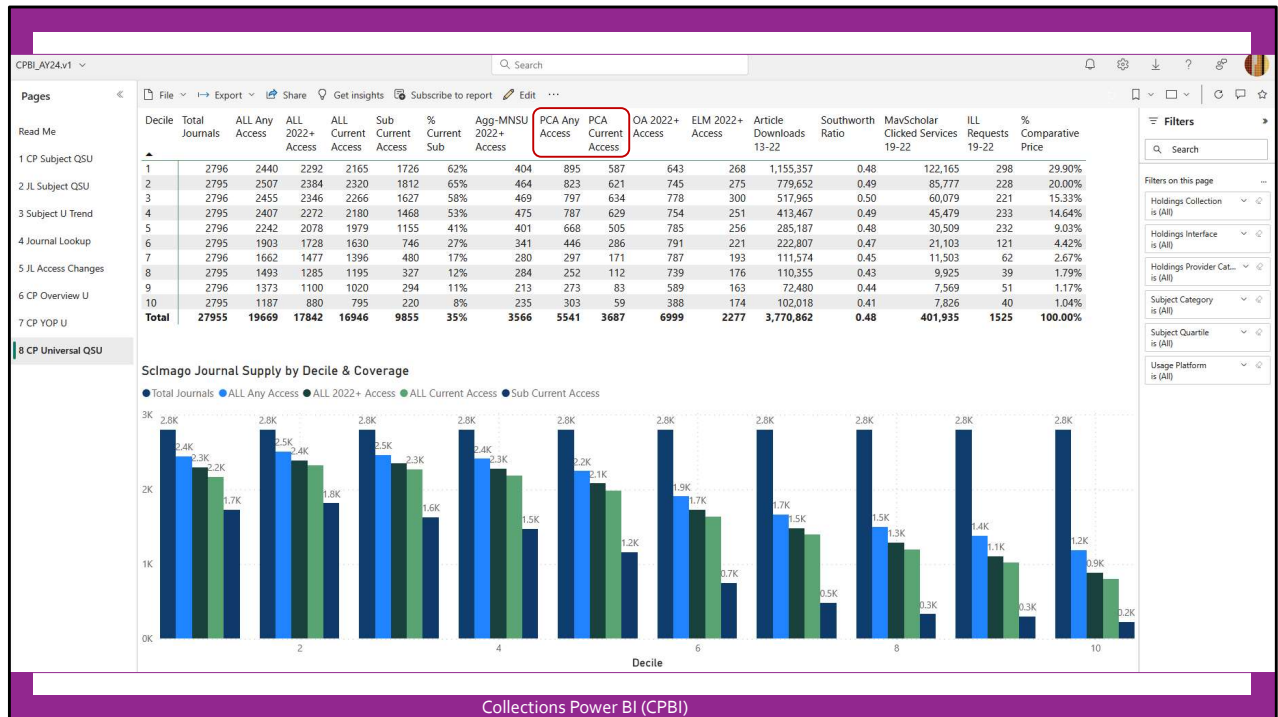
CPBI_AY24.v1

Search

Pages

Read Me
1 CP Subject QSU
2 JL Subject QSU
3 Subject U Trend
4 Journal Lookup
5 JL Access Changes
6 CP Overview U
7 CP YOP U
8 CP Universal QSU

File Export Share Get insights Subscribe to report Edit ···

| Decile | Total Journals | ALL Any Access | ALL 2022+ Access | ALL Current Access | Sub Current Access | % Current Sub | Agg-MNSU 2022+ Access | PCA Any Access | PCA Current Access | OA 2022+ Access | ELM 2022+ Access | Article Downloads 13-22 | Southworth Ratio | MavScholar Clicked Services 19-22 | ILL Requests 19-22 | % Comparative Price |
|---|---|---|---|---|---|---|---|---|---|---|---|---|---|---|---|---|
| 1 | 2796 | 2440 | 2292 | 2165 | 1726 | 62% | 404 | 895 | 587 | 643 | 268 | 1,155,357 | 0.48 | 122,165 | 298 | 29.90% |
| 2 | 2795 | 2507 | 2384 | 2320 | 1812 | 65% | 464 | 823 | 621 | 745 | 275 | 779,652 | 0.49 | 85,777 | 228 | 20.00% |
| 3 | 2796 | 2455 | 2346 | 2266 | 1627 | 58% | 469 | 797 | 634 | 778 | 300 | 517,965 | 0.50 | 60,079 | 221 | 15.33% |
| 4 | 2795 | 2407 | 2272 | 2180 | 1468 | 53% | 475 | 787 | 629 | 754 | 251 | 413,467 | 0.49 | 45,479 | 233 | 14.64% |
| 5 | 2796 | 2242 | 2078 | 1979 | 1155 | 41% | 401 | 668 | 505 | 785 | 256 | 285,187 | 0.48 | 30,509 | 232 | 9.03% |
| 6 | 2795 | 1903 | 1728 | 1630 | 746 | 27% | 341 | 446 | 286 | 791 | 221 | 222,807 | 0.47 | 21,103 | 121 | 4.42% |
| 7 | 2796 | 1662 | 1477 | 1396 | 480 | 17% | 280 | 297 | 171 | 787 | 193 | 111,574 | 0.45 | 11,503 | 62 | 2.67% |
| 8 | 2795 | 1493 | 1285 | 1195 | 327 | 12% | 284 | 252 | 112 | 739 | 176 | 110,355 | 0.43 | 9,925 | 39 | 1.79% |
| 9 | 2796 | 1373 | 1100 | 1020 | 294 | 11% | 213 | 273 | 83 | 589 | 163 | 72,480 | 0.44 | 7,569 | 51 | 1.17% |
| 10 | 2795 | 1187 | 880 | 795 | 220 | 8% | 235 | 303 | 59 | 388 | 174 | 102,018 | 0.41 | 7,826 | 40 | 1.04% |
| Total | 27955 | 19669 | 17842 | 16946 | 9855 | 35% | 3566 | 5541 | 3687 | 6999 | 2277 | 3,770,862 | 0.48 | 401,935 | 1525 | 100.00% |

SciImago Journal Supply by Decile & Coverage
Total Journals ALL Any Access ALL 2022+ Access ALL Current Access Sub Current Access

3K 2K 1K 0K
2.8K 2.4K 2.3K 2.2K 1.7K
2.8K 2.5K 2.4K 1.8K
2.8K 2.5K 2.3K 1.6K
2.8K 2.4K 2.3K 1.5K
2.8K 2.2K 2.1K 1.2K
2.8K 1.9K 1.7K 0.7K
2.8K 1.7K 1.5K 0.5K
2.8K 1.5K 1.3K 0.3K
2.8K 1.4K 1.1K 0.3K
2.8K 1.2K 0.9K 0.2K
2 4 6 8 10
Decile

Filters
Search
Filters on this page
Holdings Collection is (All)
Holdings Interface is (All)
Holdings Provider Cat... is (All)
Subject Category is (All)
Subject Quartile is (All)
Usage Platform is (All)

Collections Power BI (CPBI)